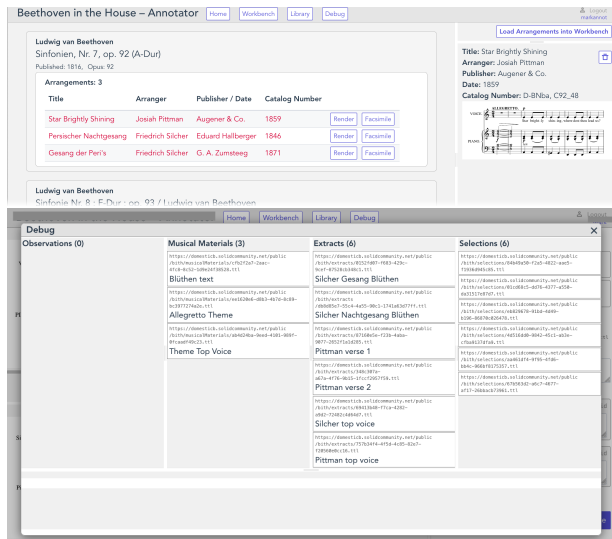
Beethoven in the House – Annotator

Home Workbench Library Debug

Logout markannot

Load Arrangements into Workbench

Ludwig van Beethoven

Sinfonien, Nr. 7, op. 92 (A-Dur)

Published: 1816, Opus: 92

Arrangements: 3

| Title | Arranger | Publisher / Date | | Catalog Number | |
|---|---|---|---|---|---|
| Star Brightly Shining | Josiah Pittman | Augener & Co. | 1859 | | Render Facsimile |
| Persischer Nachtgesang | Friedrich Silcher | Eduard Hallberger | 1846 | | Render Facsimile |
| Gesang der Peri's | Friedrich Silcher | G. A. Zumsteeg | 1871 | | Render Facsimile |

Title: Star Brightly Shining

Arranger: Josiah Pittman

Publisher: Augener & Co.

Date: 1859

Catalog Number: D-BNba, C92_48

ALLEGRETTO

VOICE

PIANO

Ludwig van Beethoven

Sinfonie Nr. 8 : F-Dur : op. 93 / Ludwig van Beethoven

Home Workbench Library Debug

Debug

Observations (0)

Musical Materials (3)

https://domestic.solidcommunity.net/public/bith/musicalMaterials/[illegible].ttl

Blüthen text

https://domestic.solidcommunity.net/public/bith/musicalMaterials/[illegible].ttl

Allegretto Theme

https://domestic.solidcommunity.net/public/bith/musicalMaterials/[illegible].ttl

Theme Top Voice

Extracts (6)

https://domestic.solidcommunity.net/public/bith/extracts/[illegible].ttl

Silcher Gesang Blüthen

https://domestic.solidcommunity.net/public/bith/extracts/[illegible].ttl

Silcher Nachtgesang Blüthen

https://domestic.solidcommunity.net/public/bith/extracts/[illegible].ttl

Pittman verse 1

https://domestic.solidcommunity.net/public/bith/extracts/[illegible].ttl

Pittman verse 2

https://domestic.solidcommunity.net/public/bith/extracts/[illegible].ttl

Silcher top voice

https://domestic.solidcommunity.net/public/bith/extracts/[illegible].ttl

Pittman top voice

Selections (6)

https://domestic.solidcommunity.net/public/bith/selections/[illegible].ttl

https://domestic.solidcommunity.net/public/bith/selections/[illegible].ttl

https://domestic.solidcommunity.net/public/bith/selections/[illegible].ttl

https://domestic.solidcommunity.net/public/bith/selections/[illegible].ttl

https://domestic.solidcommunity.net/public/bith/selections/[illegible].ttl

https://domestic.solidcommunity.net/public/bith/selections/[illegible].ttl